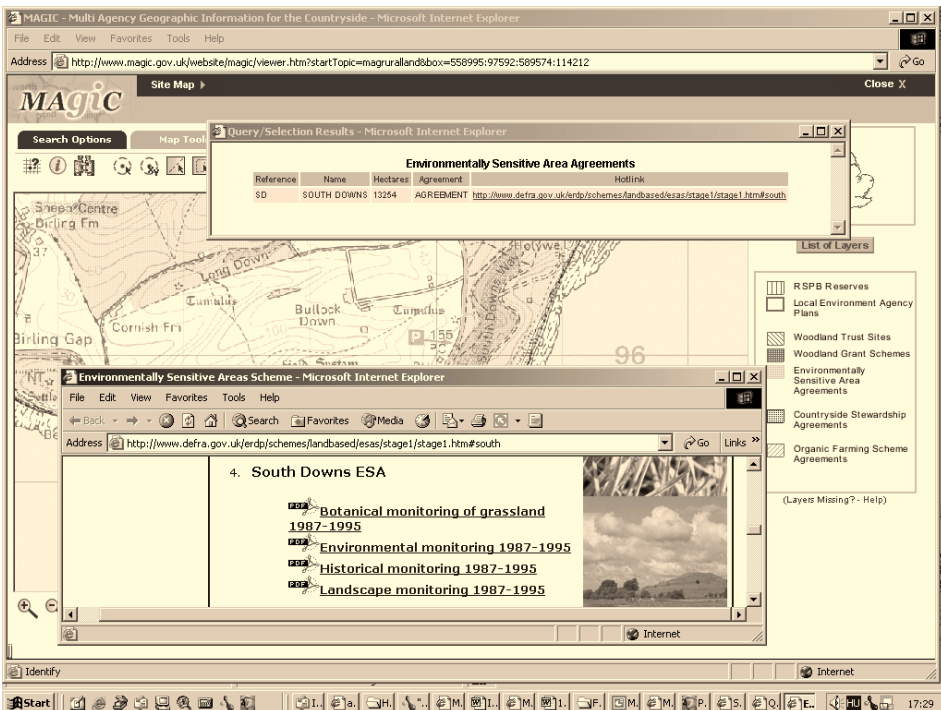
MAGIC - Multi Agency Geographic Information for the Countryside - Microsoft Internet Explorer

File Edit View Favorites Tools Help

Address http://www.magic.gov.uk/website/magic/viewer.htm?startTopic=magruralland&box=558995:97592:589574:114212

Go

MAGIC

Site Map

Close X

Search Options

Map Tool

Query/Selection Results - Microsoft Internet Explorer

Environmentally Sensitive Area Agreements

| Reference | Name | Hectares | Agreement | Hotlink |
|---|---|---|---|---|
| SD | SOUTH DOWNS | 13254 | AGREEMENT | http://www.defra.gov.uk/erdp/schemes/landbased/esas/stage1/stage1.htm#south |

Sheep Centre

Birling Fm

37

Long Down

Tumulus

Bullock Down

Tumulus

Cornish Fm

Birling Gap

155

96

Holywell

List of Layers

RSPB Reserves

Local Environment Agency Plans

Woodland Trust Sites

Woodland Grant Schemes

Environmentally Sensitive Area Agreements

Countryside Stewardship Agreements

Organic Farming Scheme Agreements

(Layers Missing? - Help)

Environmentally Sensitive Areas Scheme - Microsoft Internet Explorer

File Edit View Favorites Tools Help

Back Search Favorites Media

Address http://www.defra.gov.uk/erdp/schemes/landbased/esas/stage1/stage1.htm#south

Go Links »

4. South Downs ESA

Botanical monitoring of grassland 1987-1995

Environmental monitoring 1987-1995

Historical monitoring 1987-1995

Landscape monitoring 1987-1995

Internet

Identify

Internet

Start

17:29